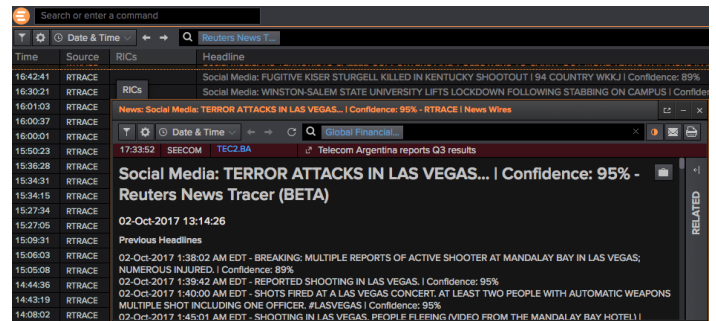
Search or enter a command

Date & Time

Reuters News T...

| Time | Source | RICs | Headline |
|---|---|---|---|
| 16:42:41 | RTRACE | | Social Media: FUGITIVE KISER STURGELL KILLED IN KENTUCKY SHOOTOUT \| 94 COUNTRY WKKJ \| Confidence: 89% |
| 16:30:21 | RTRACE | | Social Media: WINSTON-SALEM STATE UNIVERSITY LIFTS LOCKDOWN FOLLOWING STABBING ON CAMPUS \| Confidence: 89% |
| 16:01:03 | RTRACE | | |
| 16:00:37 | RTRACE | | |
| 16:00:01 | RTRACE | | |
| 15:50:23 | RTRACE | | |
| 15:36:28 | RTRACE | | |
| 15:34:31 | RTRACE | | |
| 15:34:15 | RTRACE | | |
| 15:27:34 | RTRACE | | |
| 15:27:05 | RTRACE | | |
| 15:09:31 | RTRACE | | |
| 15:06:03 | RTRACE | | |
| 15:05:08 | RTRACE | | |
| 14:44:36 | RTRACE | | |
| 14:43:19 | RTRACE | | |
| 14:08:02 | RTRACE | | |

RICs

News: Social Media: TERROR ATTACKS IN LAS VEGAS... | Confidence: 95% - RTRACE | News Wires

Date & Time

Global Financial...

17:33:52 SEECOM TEC2.BA Telecom Argentina reports Q3 results

Social Media: TERROR ATTACKS IN LAS VEGAS... | Confidence: 95% - Reuters News Tracer (BETA)

02-Oct-2017 13:14:26

Previous Headlines

02-Oct-2017 1:38:02 AM EDT - BREAKING: MULTIPLE REPORTS OF ACTIVE SHOOTER AT MANDALAY BAY IN LAS VEGAS; NUMEROUS INJURED. | Confidence: 89%
02-Oct-2017 1:39:42 AM EDT - REPORTED SHOOTING IN LAS VEGAS. | Confidence: 95%
02-Oct-2017 1:40:00 AM EDT - SHOTS FIRED AT A LAS VEGAS CONCERT. AT LEAST TWO PEOPLE WITH AUTOMATIC WEAPONS MULTIPLE SHOT INCLUDING ONE OFFICER. #LASVEGAS | Confidence: 95%
02-Oct-2017 1:45:01 AM EDT - SHOOTING IN LAS VEGAS. PEOPLE FLEEING (VIDEO FROM THE MANDALAY BAY HOTEL) |

RELATED